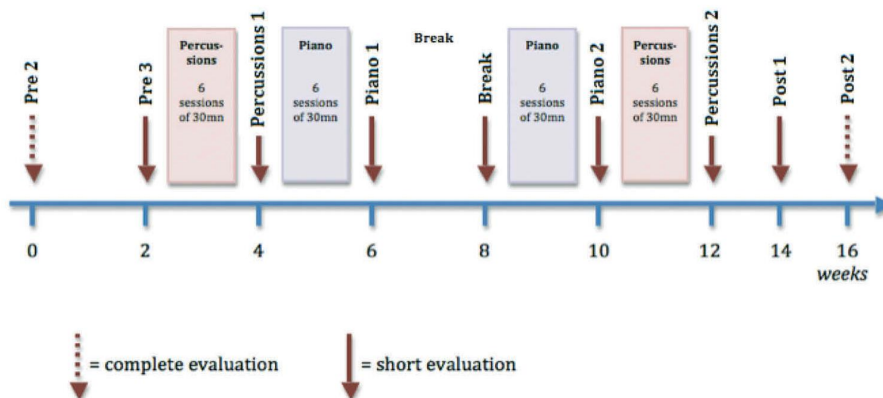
Pre 2

Pre 3

Percussions

6 sessions of 30mn

Percussions 1

Piano

6 sessions of 30mn

Piano 1

Break

Break

Piano

6 sessions of 30mn

Piano 2

Percussions

6 sessions of 30mn

Percussions 2

Post 1

Post 2

0 2 4 6 8 10 12 14 16

weeks

= complete evaluation

= short evaluation